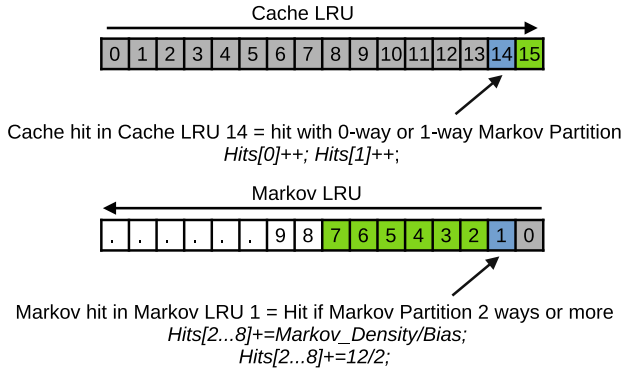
Cache LRU

| 0 | 1 | 2 | 3 | 4 | 5 | 6 | 7 | 8 | 9 | 10 | 11 | 12 | 13 | 14 | 15 |
|---|---|---|---|---|---|---|---|---|---|---|---|---|---|---|---|

Cache hit in Cache LRU 14 = hit with 0-way or 1-way Markov Partition
*Hits[0]++; Hits[1]++;*

Markov LRU

| . | . | . | . | . | . | 9 | 8 | 7 | 6 | 5 | 4 | 3 | 2 | 1 | 0 |
|---|---|---|---|---|---|---|---|---|---|---|---|---|---|---|---|

Markov hit in Markov LRU 1 = Hit if Markov Partition 2 ways or more
*Hits[2...8]+=Markov_Density/Bias;*
*Hits[2...8]+=12/2;*